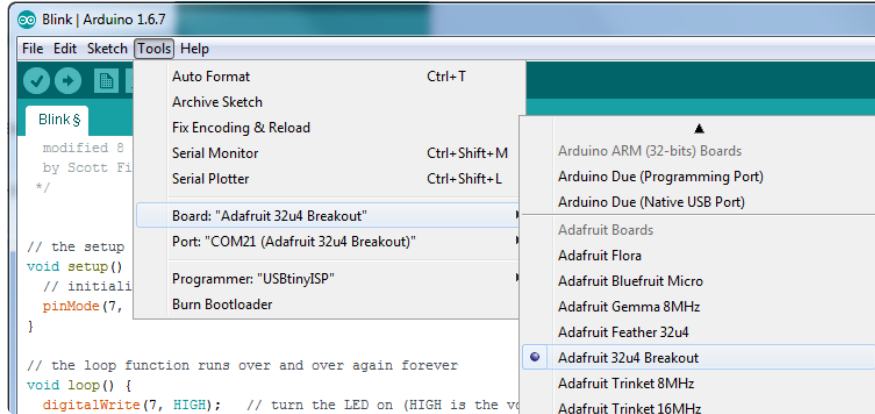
Blink | Arduino 1.6.7

File Edit Sketch Tools Help

Blink §

modified 8
by Scott Fi
*/

// the setup
void setup()
// initiali
pinMode(7,
}

// the loop function runs over and over again forever
void loop() {
digitalWrite(7, HIGH); // turn the LED on (HIGH is the vo

Auto Format Ctrl+T
Archive Sketch
Fix Encoding & Reload
Serial Monitor Ctrl+Shift+M
Serial Plotter Ctrl+Shift+L
Board: "Adafruit 32u4 Breakout"
Port: "COM21 (Adafruit 32u4 Breakout)"
Programmer: "USBtinyISP"
Burn Bootloader

▲
Arduino ARM (32-bits) Boards
Arduino Due (Programming Port)
Arduino Due (Native USB Port)
Adafruit Boards
Adafruit Flora
Adafruit Bluefruit Micro
Adafruit Gemma 8MHz
Adafruit Feather 32u4
Adafruit 32u4 Breakout
Adafruit Trinket 8MHz
Adafruit Trinket 16MHz